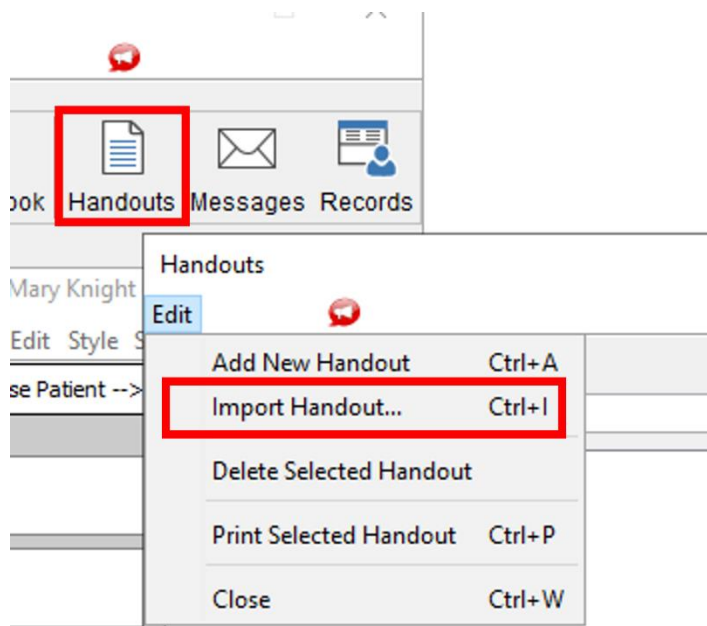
ook Handouts Messages Records

Mary Knight

Edit Style S

se Patient -->

Handouts

Edit

| Add New Handout | Ctrl+A |
|---|---|
| Import Handout... | Ctrl+I |
| Delete Selected Handout | |
| Print Selected Handout | Ctrl+P |
| Close | Ctrl+W |